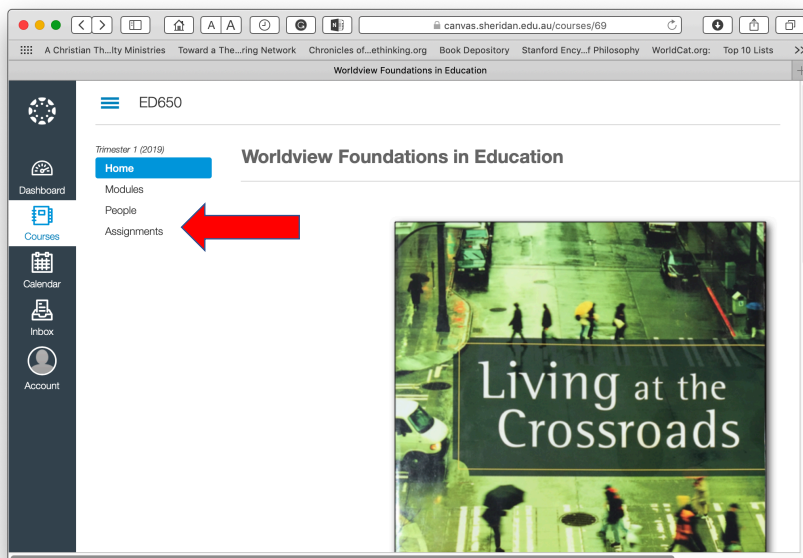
A A
canvas.sheridan.edu.au/courses/69

A Christian Th...lty Ministries Toward a The...ring Network Chronicles of...ethinking.org Book Depository Stanford Ency...f Philosophy WorldCat.org: Top 10 Lists

Worldview Foundations in Education

ED650

Dashboard
Courses
Calendar
Inbox
Account

Trimester 1 (2019)
Home
Modules
People
Assignments

Worldview Foundations in Education

Living at the Crossroads